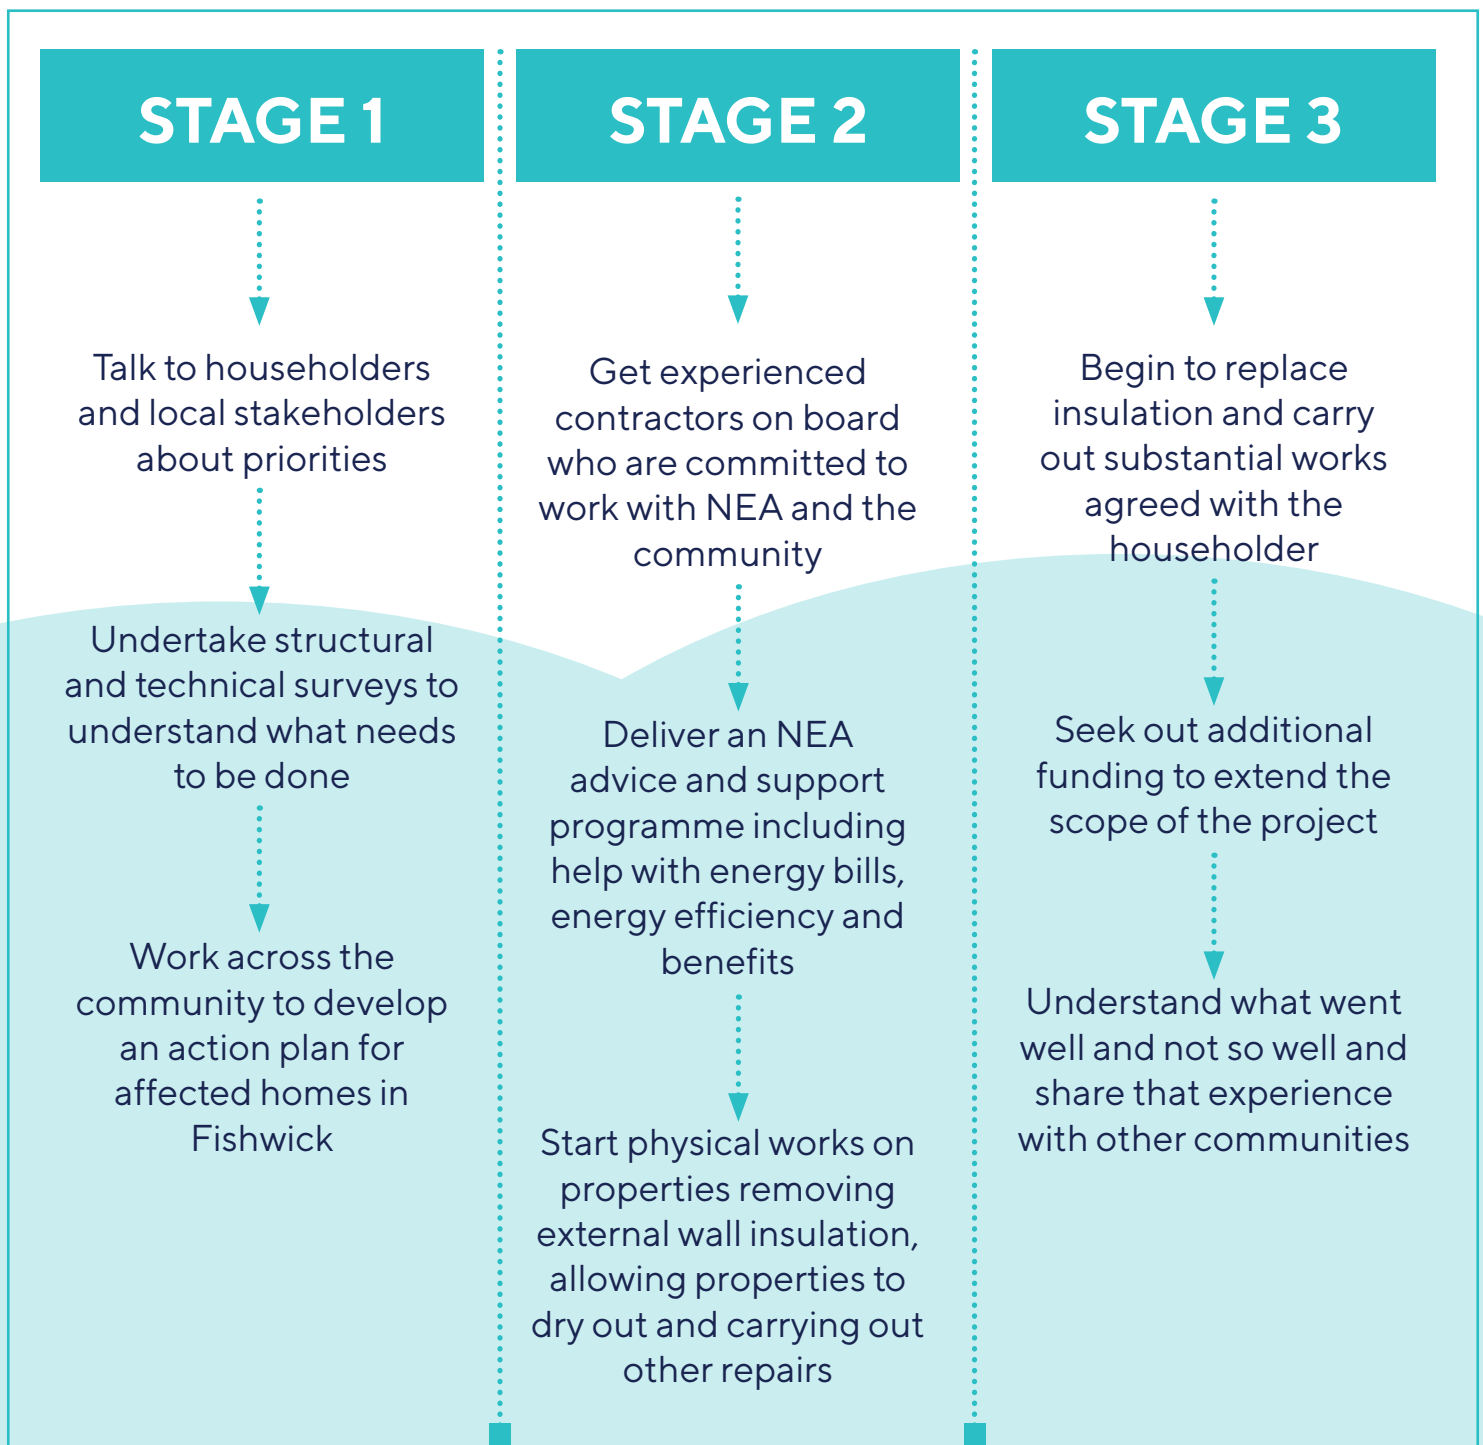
STAGE 1

Talk to householders and local stakeholders about priorities

Undertake structural and technical surveys to understand what needs to be done

Work across the community to develop an action plan for affected homes in Fishwick

STAGE 2

Get experienced contractors on board who are committed to work with NEA and the community

Deliver an NEA advice and support programme including help with energy bills, energy efficiency and benefits

Start physical works on properties removing external wall insulation, allowing properties to dry out and carrying out other repairs

STAGE 3

Begin to replace insulation and carry out substantial works agreed with the householder

Seek out additional funding to extend the scope of the project

Understand what went well and not so well and share that experience with other communities